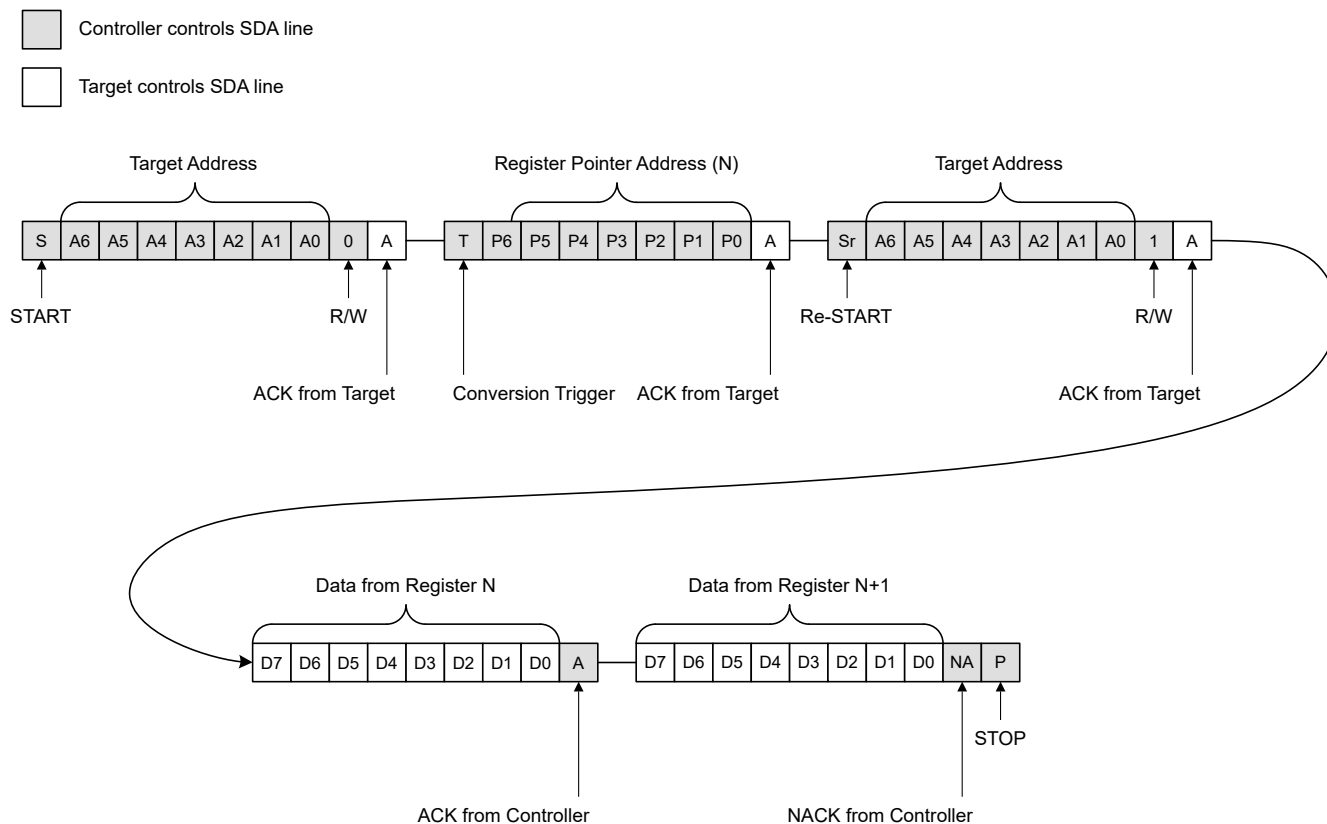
Controller controls SDA line

Target controls SDA line

Target Address

S | A6 | A5 | A4 | A3 | A2 | A1 | A0 | 0 | A

START

R/W

ACK from Target

Register Pointer Address (N)

T | P6 | P5 | P4 | P3 | P2 | P1 | P0 | A

Conversion Trigger

ACK from Target

Target Address

Sr | A6 | A5 | A4 | A3 | A2 | A1 | A0 | 1 | A

Re-START

R/W

ACK from Target

Data from Register N

D7 | D6 | D5 | D4 | D3 | D2 | D1 | D0 | A

ACK from Controller

Data from Register N+1

D7 | D6 | D5 | D4 | D3 | D2 | D1 | D0 | NA | P

STOP

NACK from Controller